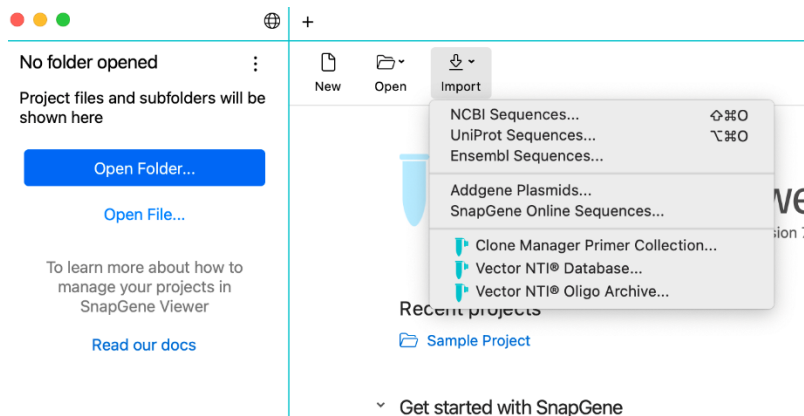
No folder opened

Project files and subfolders will be shown here

Open Folder...

Open File...

To learn more about how to manage your projects in SnapGene Viewer

Read our docs

+

New

Open

Import

NCBI Sequences... ⇧⌘O
UniProt Sequences... ⌥⌘O
Ensembl Sequences...
Addgene Plasmids...
SnapGene Online Sequences...
Clone Manager Primer Collection...
Vector NTI® Database...
Vector NTI® Oligo Archive...

we

sion 7

Recent projects

Sample Project

Get started with SnapGene